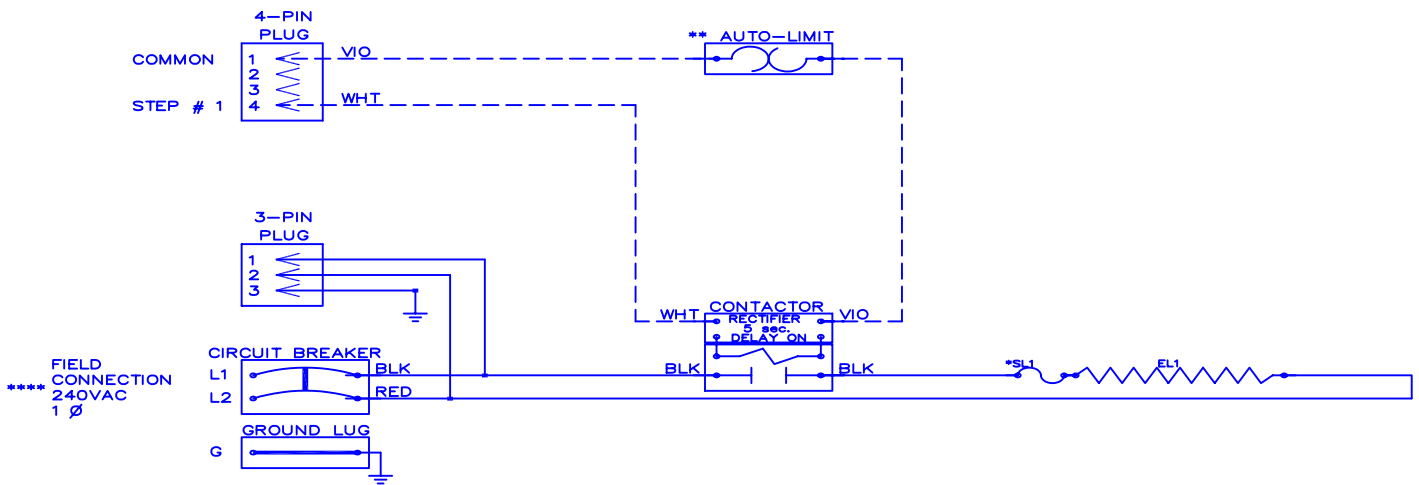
4-PIN PLUG

COMMON 1
2
3
STEP # 1 4

VIO

WHT

** AUTO-LIMIT

3-PIN PLUG

1
2
3

WHT CONTACTOR VIO
RECTIFIER
5 sec.
DELAY ON

**** FIELD CONNECTION 240VAC 1 Ø

CIRCUIT BREAKER
L1 BLK
L2 RED

BLK

BLK

*SL1

EL1

GROUND LUG
G